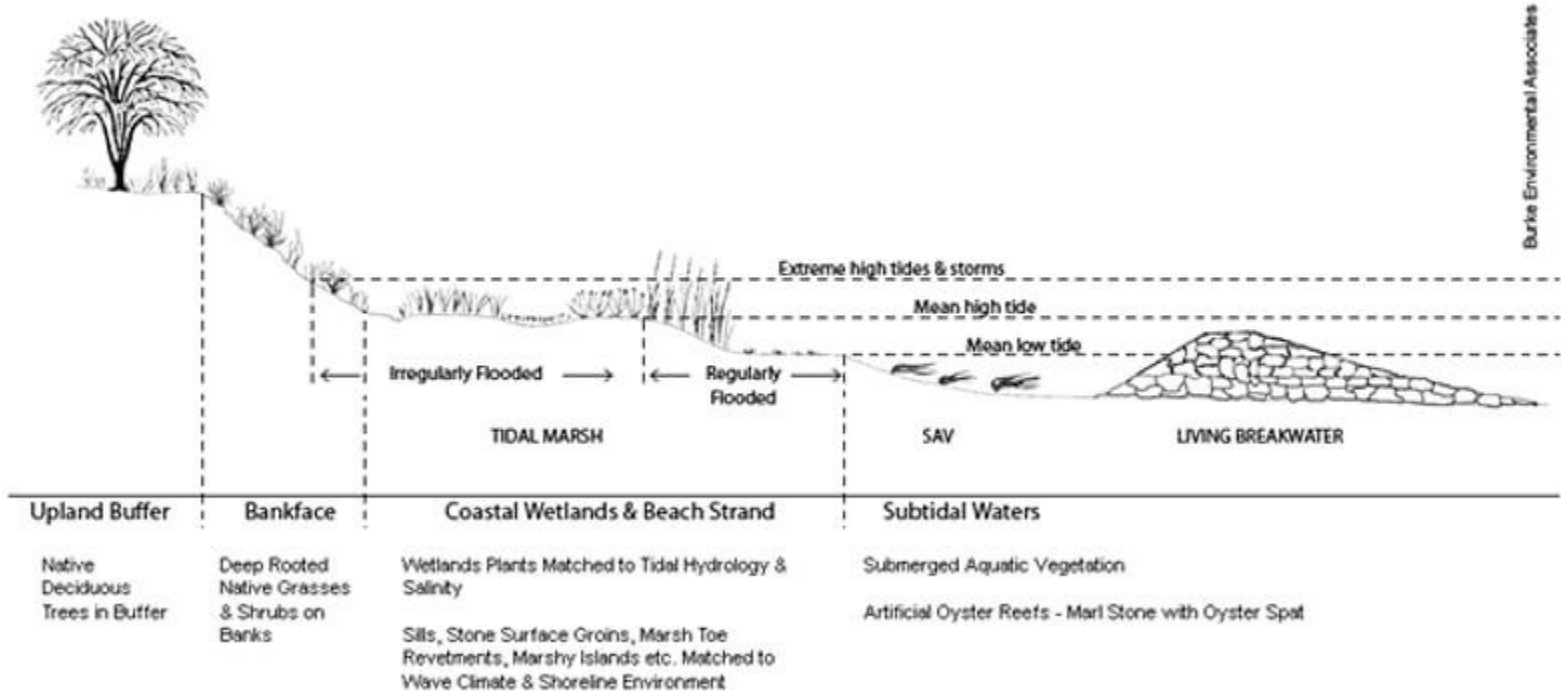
Burke Environmental Associates

Extreme high tides & storms

Mean high tide

Mean low tide

Irregularly Flooded

Regularly Flooded

TIDAL MARSH

SAV

LIVING BREAKWATER

Upland Buffer

Native Deciduous Trees in Buffer

Bankface

Deep Rooted Native Grasses & Shrubs on Banks

Coastal Wetlands & Beach Strand

Wetlands Plants Matched to Tidal Hydrology & Salinity

Sills, Stone Surface Groins, Marsh Toe Revetments, Marshy Islands etc. Matched to Wave Climate & Shoreline Environment

Subtidal Waters

Submerged Aquatic Vegetation

Artificial Oyster Reefs - Marl Stone with Oyster Spat